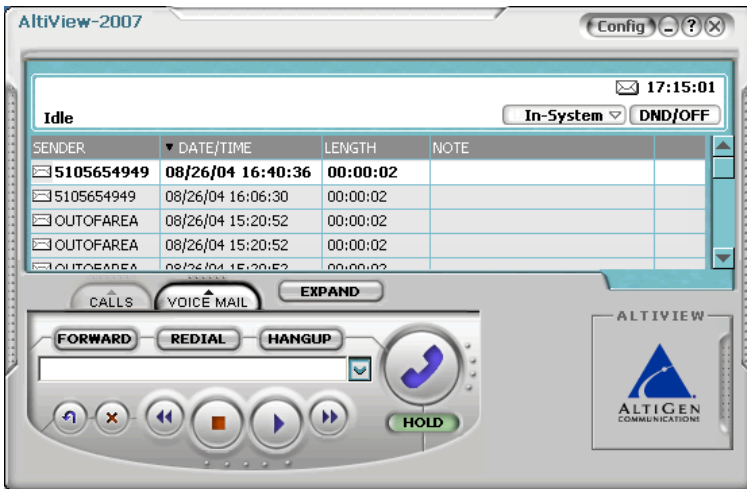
AltiView-2007

Config

17:15:01

Idle

In-System

DND/OFF

| SENDER | DATE/TIME | LENGTH | NOTE |
|---|---|---|---|
| 5105654949 | 08/26/04 16:40:36 | 00:00:02 | |
| 5105654949 | 08/26/04 16:06:30 | 00:00:02 | |
| OUTOFAREA | 08/26/04 15:20:52 | 00:00:02 | |
| OUTOFAREA | 08/26/04 15:20:52 | 00:00:02 | |
| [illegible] | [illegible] | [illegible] | |

CALLS

VOICE MAIL

EXPAND

FORWARD

REDIAL

HANGUP

HOLD

ALTIVIEW

ALTIGEN
COMMUNICATIONS